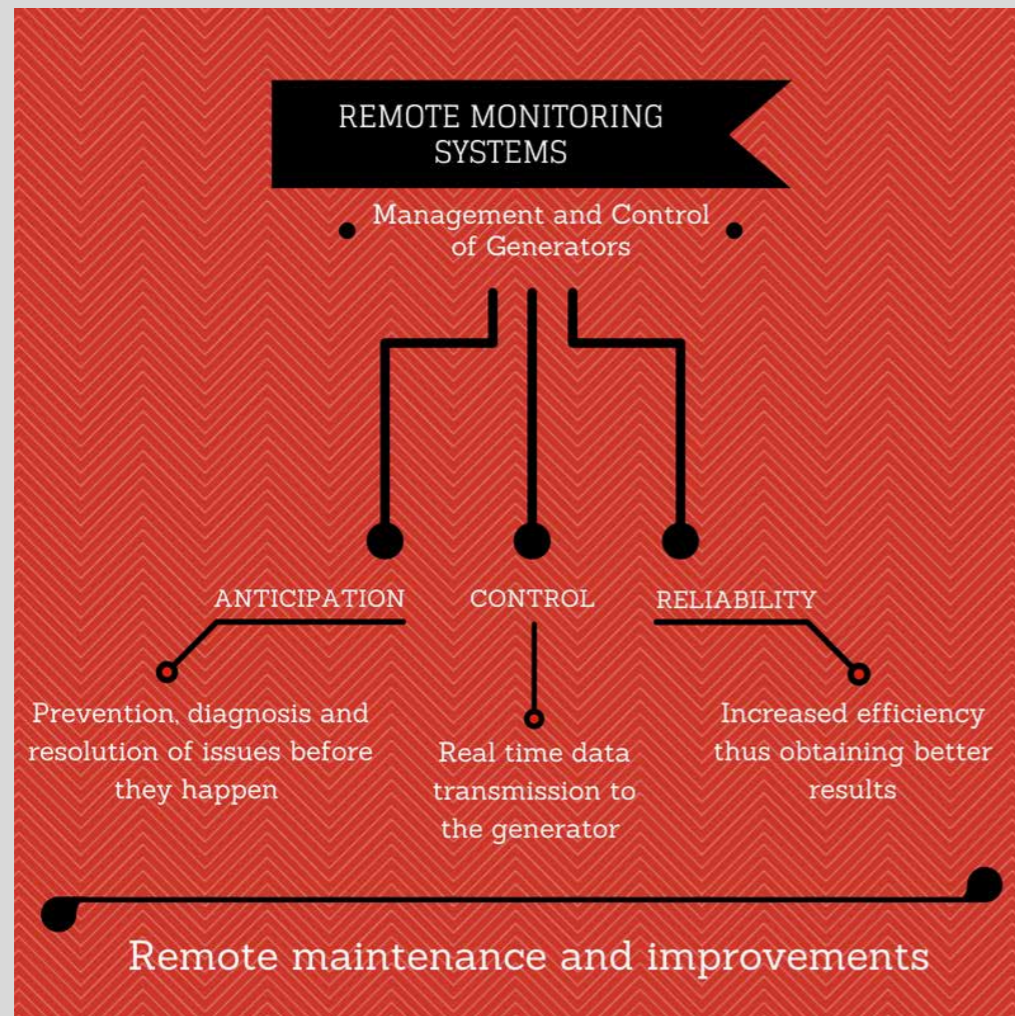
REMOTE MONITORING SYSTEMS

Management and Control of Generators

ANTICIPATION

Prevention, diagnosis and resolution of issues before they happen

CONTROL

Real time data transmission to the generator

RELIABILITY

Increased efficiency thus obtaining better results

Remote maintenance and improvements